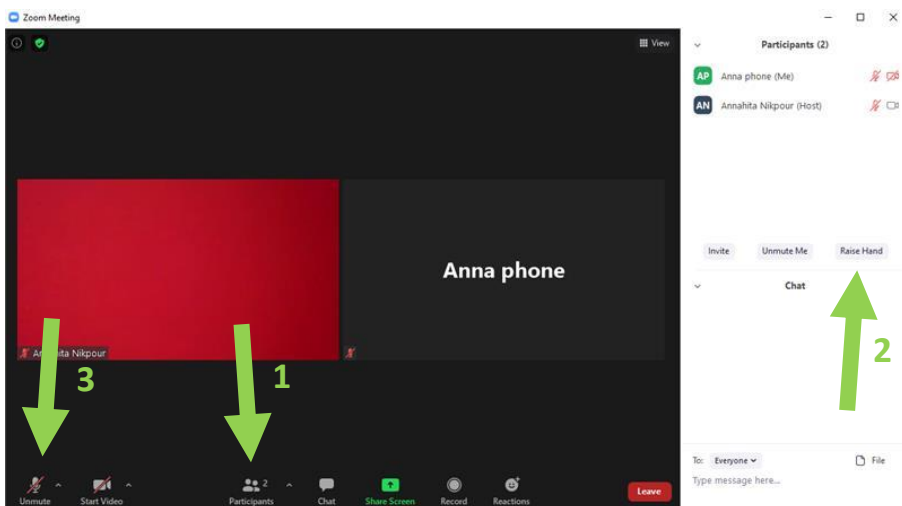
Zoom Meeting

View

Participants (2)

AP Anna phone (Me)

AN Annahita Nikpour (Host)

Anna phone

Annahita Nikpour

Invite Unmute Me Raise Hand

Chat

3

1

2

Unmute Start Video Participants 2 Chat Share Screen Record Reactions Leave

To: Everyone File

Type message here...